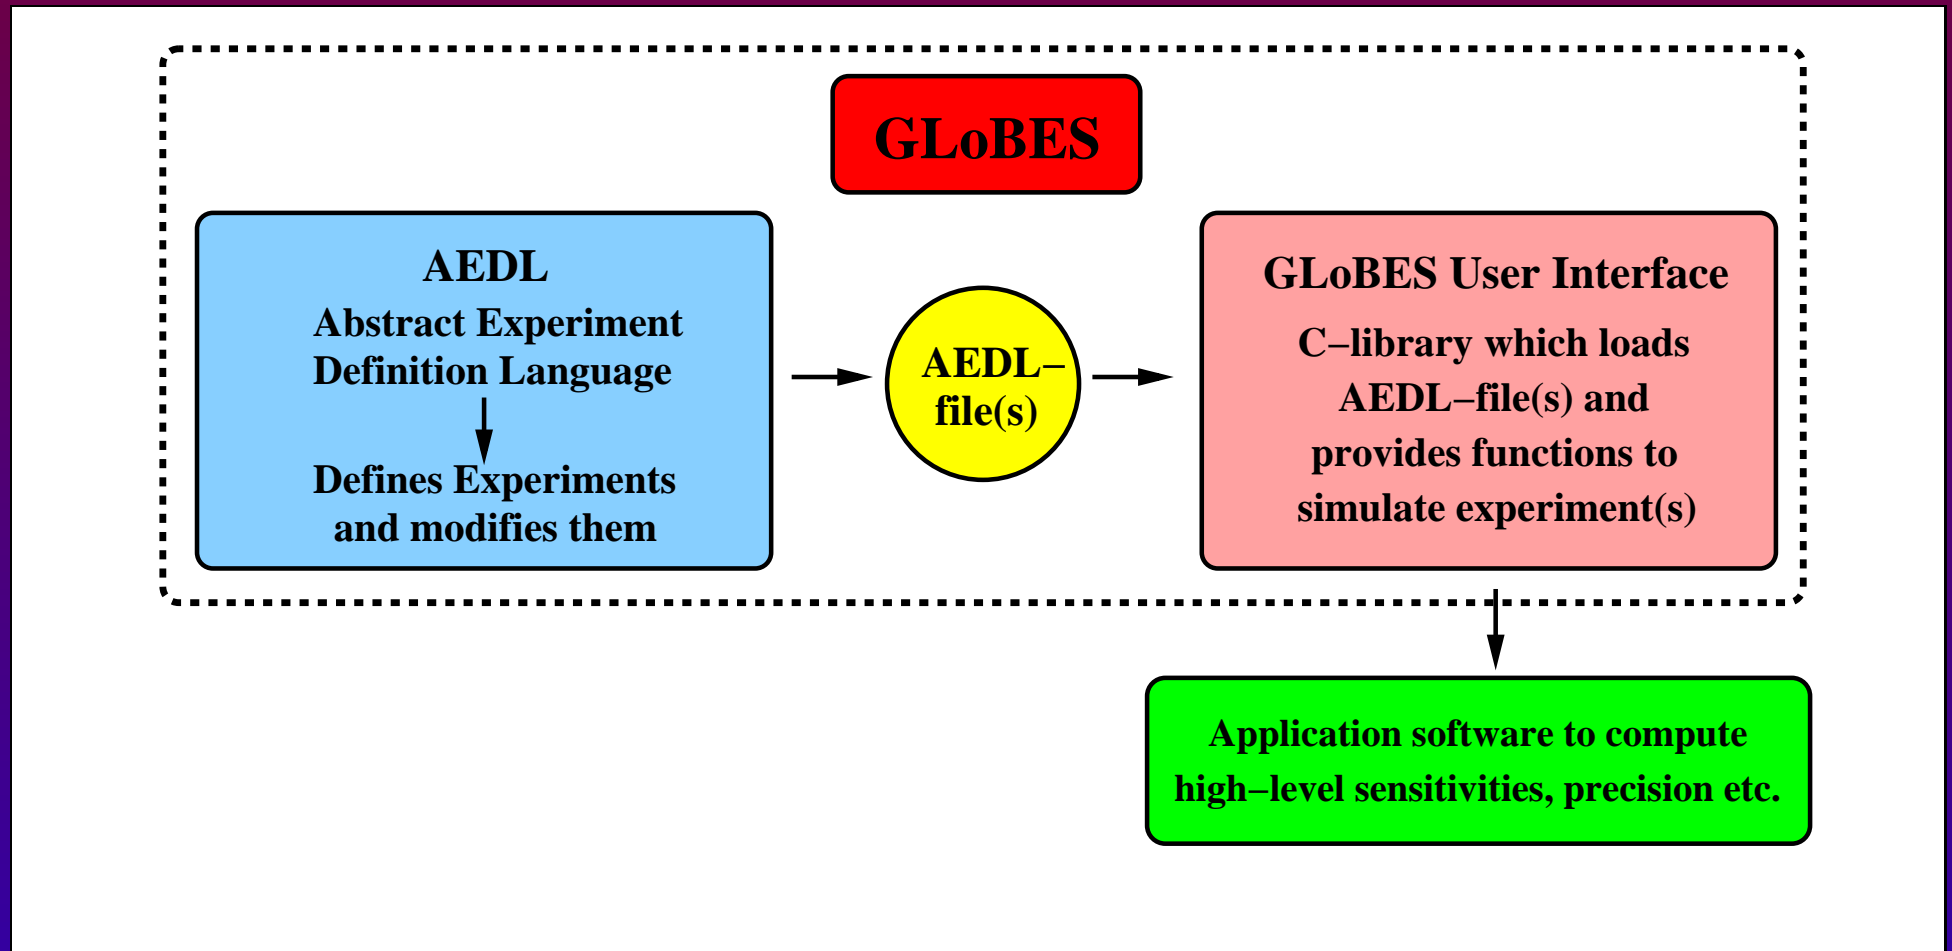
GLoBES

AEDL
Abstract Experiment Definition Language

Defines Experiments and modifies them

AEDL–file(s)

GLoBES User Interface
C–library which loads AEDL–file(s) and provides functions to simulate experiment(s)

Application software to compute high–level sensitivities, precision etc.